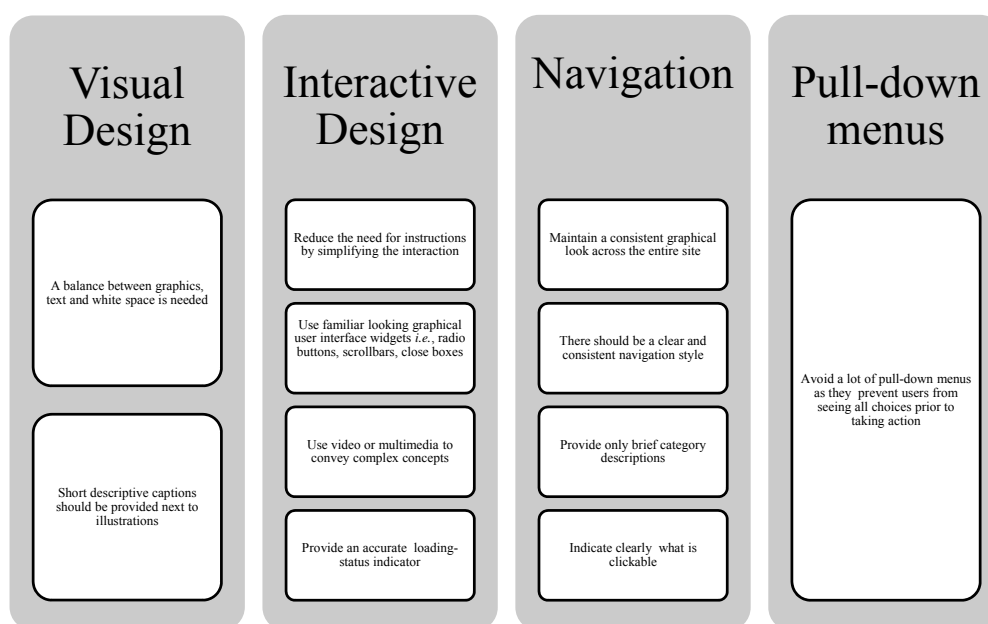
Visual Design

A balance between graphics, text and white space is needed

Short descriptive captions should be provided next to illustrations

Interactive Design

Reduce the need for instructions by simplifying the interaction

Use familiar looking graphical user interface widgets *i.e.*, radio buttons, scrollbars, close boxes

Use video or multimedia to convey complex concepts

Provide an accurate loading-status indicator

Navigation

Maintain a consistent graphical look across the entire site

There should be a clear and consistent navigation style

Provide only brief category descriptions

Indicate clearly what is clickable

Pull-down menus

Avoid a lot of pull-down menus as they prevent users from seeing all choices prior to taking action